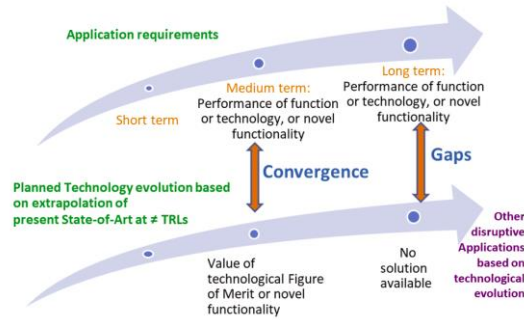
Application requirements

Short term

Medium term:
Performance of function or technology, or novel functionality

Long term:
Performance of function or technology, or novel functionality

Convergence

Gaps

Planned Technology evolution based on extrapolation of present State-of-Art at ≠ TRLs

Value of technological Figure of Merit or novel functionality

No solution available

Other disruptive Applications based on technological evolution